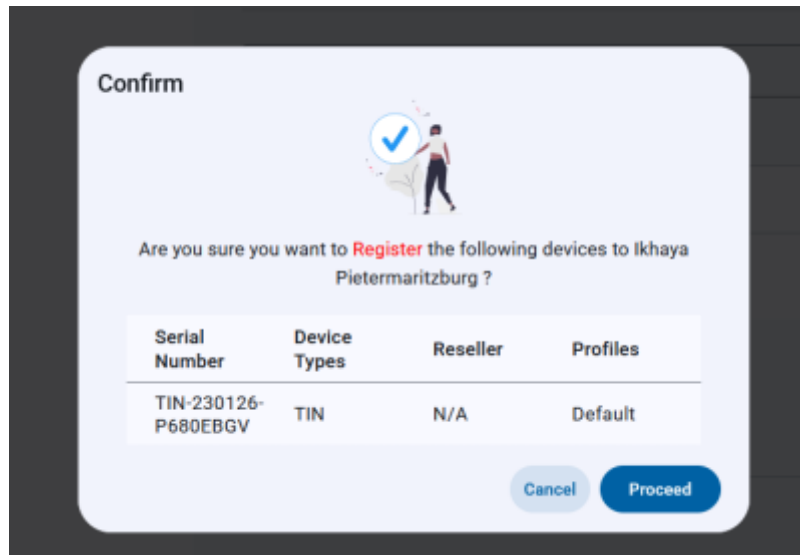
Confirm

Are you sure you want to Register the following devices to Ikhaya Pietermaritzburg ?

| Serial Number | Device Types | Reseller | Profiles |
|---|---|---|---|
| TIN-230126-P680EBGV | TIN | N/A | Default |

Cancel Proceed